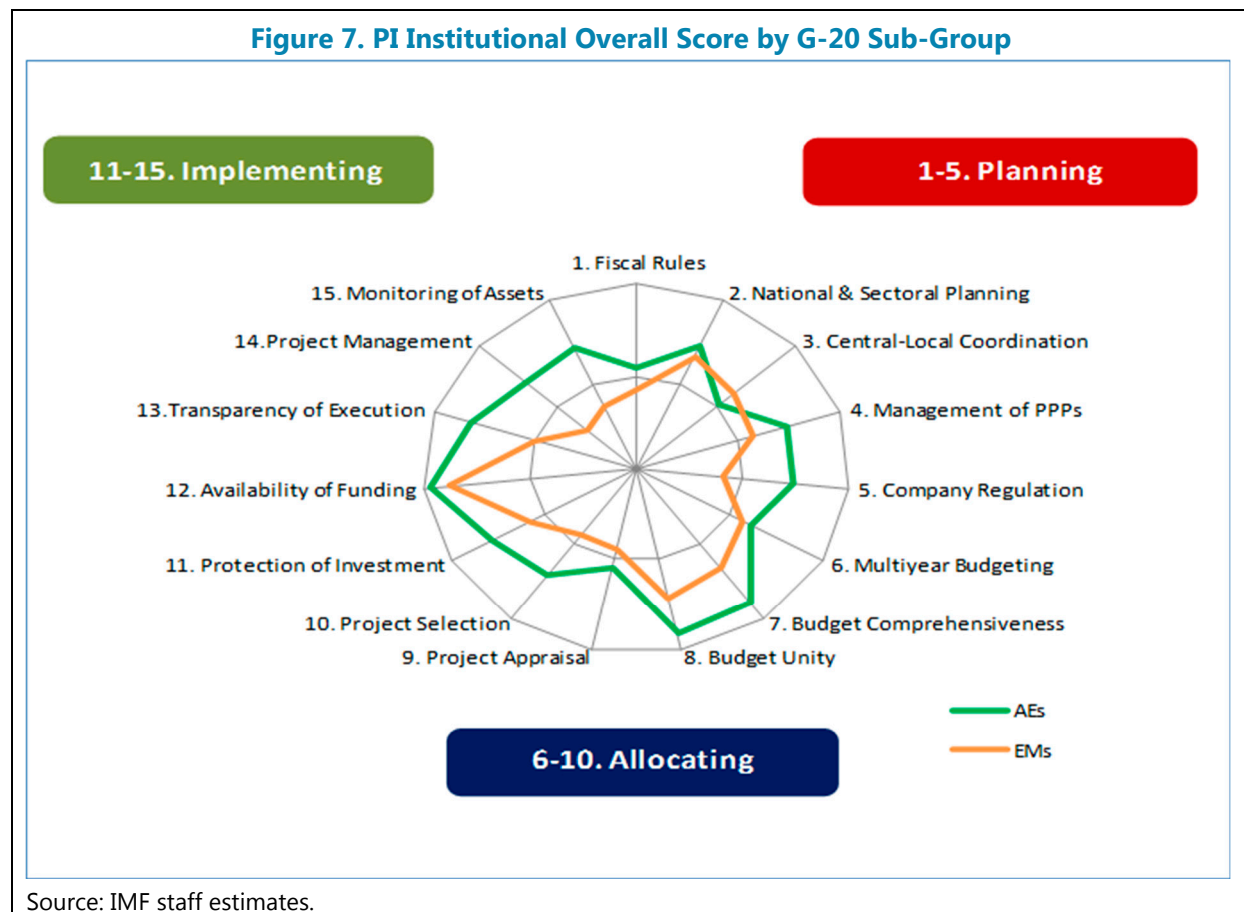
Figure 7. PI Institutional Overall Score by G-20 Sub-Group

11-15. Implementing

1-5. Planning

1. Fiscal Rules
2. National & Sectoral Planning
3. Central-Local Coordination
4. Management of PPPs
5. Company Regulation
6. Multiyear Budgeting
7. Budget Comprehensiveness
8. Budget Unity
9. Project Appraisal
10. Project Selection
11. Protection of Investment
12. Availability of Funding
13.Transparency of Execution
14.Project Management
15. Monitoring of Assets

AEs
EMs

6-10. Allocating

Source: IMF staff estimates.